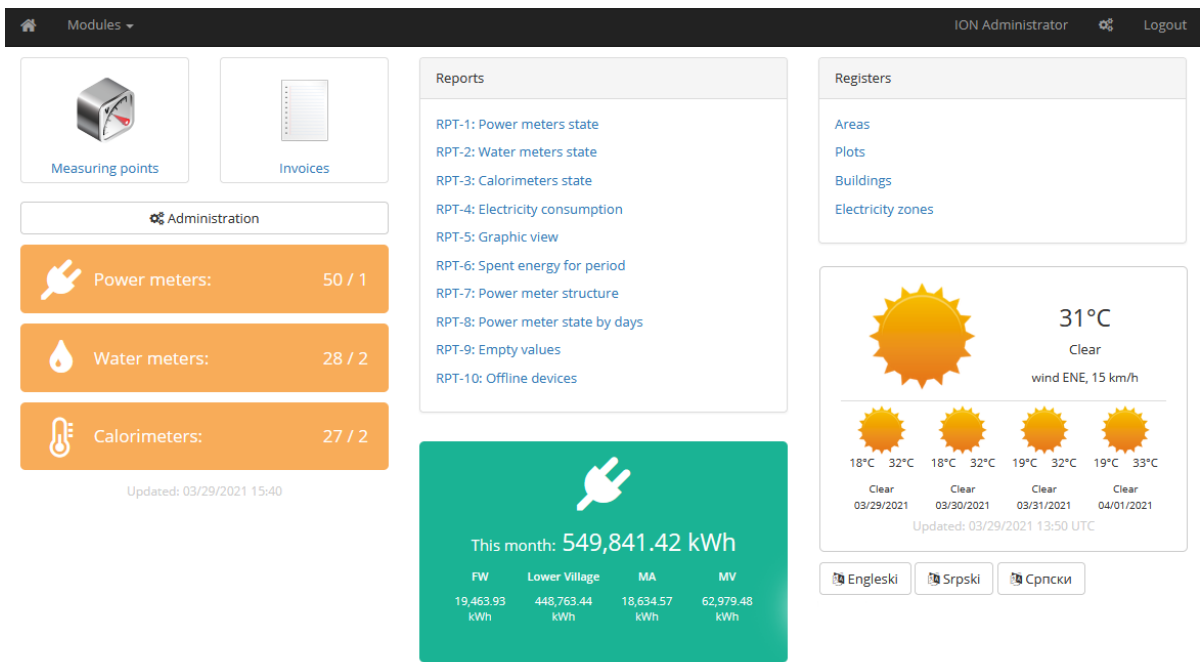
Modules ▾

ION Administrator

Logout

Measuring points

Invoices

Administration

Power meters: 50 / 1

Water meters: 28 / 2

Calorimeters: 27 / 2

Updated: 03/29/2021 15:40

Reports

RPT-1: Power meters state
RPT-2: Water meters state
RPT-3: Calorimeters state
RPT-4: Electricity consumption
RPT-5: Graphic view
RPT-6: Spent energy for period
RPT-7: Power meter structure
RPT-8: Power meter state by days
RPT-9: Empty values
RPT-10: Offline devices

This month: 549,841.42 kWh

| FW | Lower Village | MA | MV |
|---|---|---|---|
| 19,463.93 kWh | 448,763.44 kWh | 18,634.57 kWh | 62,979.48 kWh |

Registers

Areas
Plots
Buildings
Electricity zones

31°C
Clear
wind ENE, 15 km/h

| 18°C 32°C | 18°C 32°C | 19°C 32°C | 19°C 33°C |
|---|---|---|---|
| Clear | Clear | Clear | Clear |
| 03/29/2021 | 03/30/2021 | 03/31/2021 | 04/01/2021 |

Updated: 03/29/2021 13:50 UTC

Engleski Srpski Српски